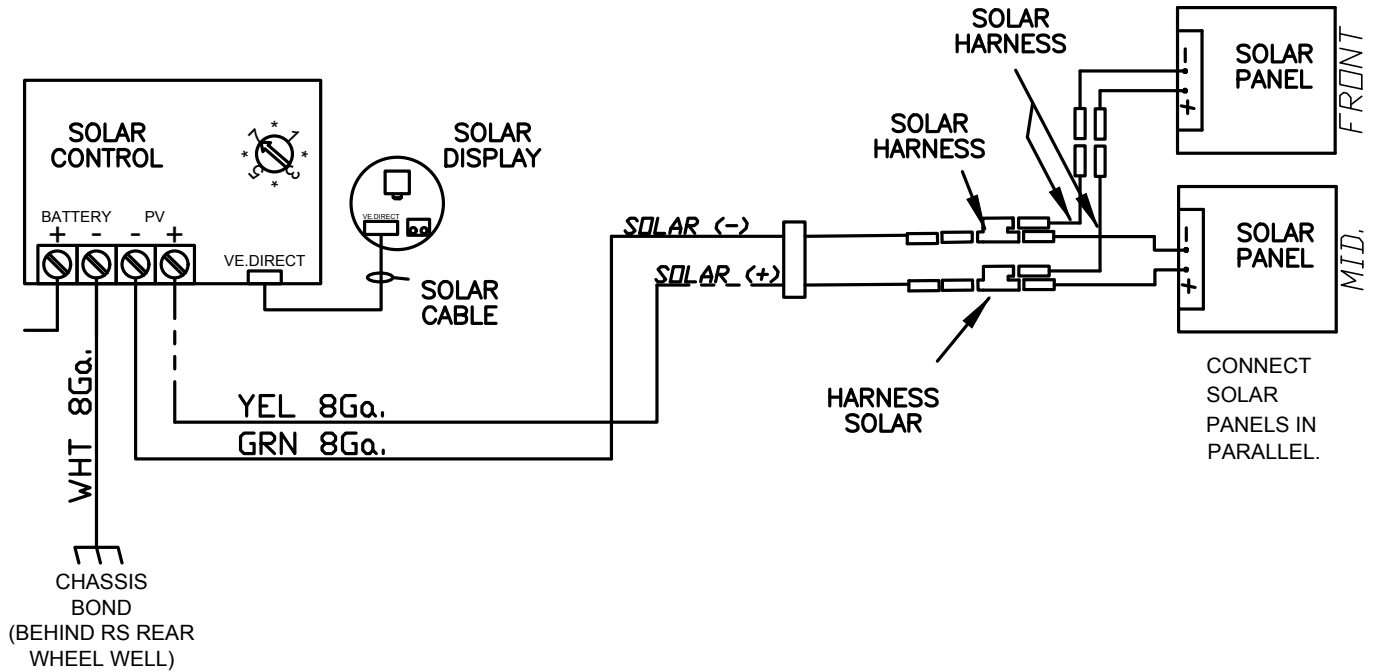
SOLAR CONTROL

BATTERY PV
+ - - +

VE.DIRECT

SOLAR DISPLAY

VE.DIRECT

SOLAR CABLE

WHT 8Ga.

CHASSIS BOND (BEHIND RS REAR WHEEL WELL)

YEL 8Ga.
GRN 8Ga.

SOLAR (-)
SOLAR (+)

SOLAR HARNESS

SOLAR HARNESS

HARNESS SOLAR

SOLAR PANEL
- +
FRONT

SOLAR PANEL
- +
MID.

CONNECT SOLAR PANELS IN PARALLEL.